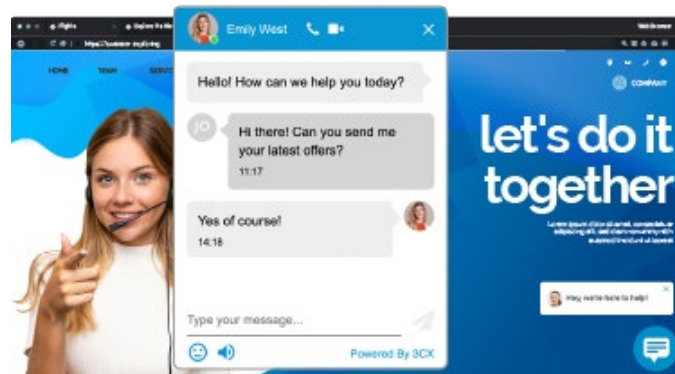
HOME TEAM SERVI

Emily West

Hello! How can we help you today?

JO

Hi there! Can you send me your latest offers?

11:17

Yes of course!

14:18

Type your message...

Powered By 3CX

COMPANY

let's do it together

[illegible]

Hey, we're here to help!